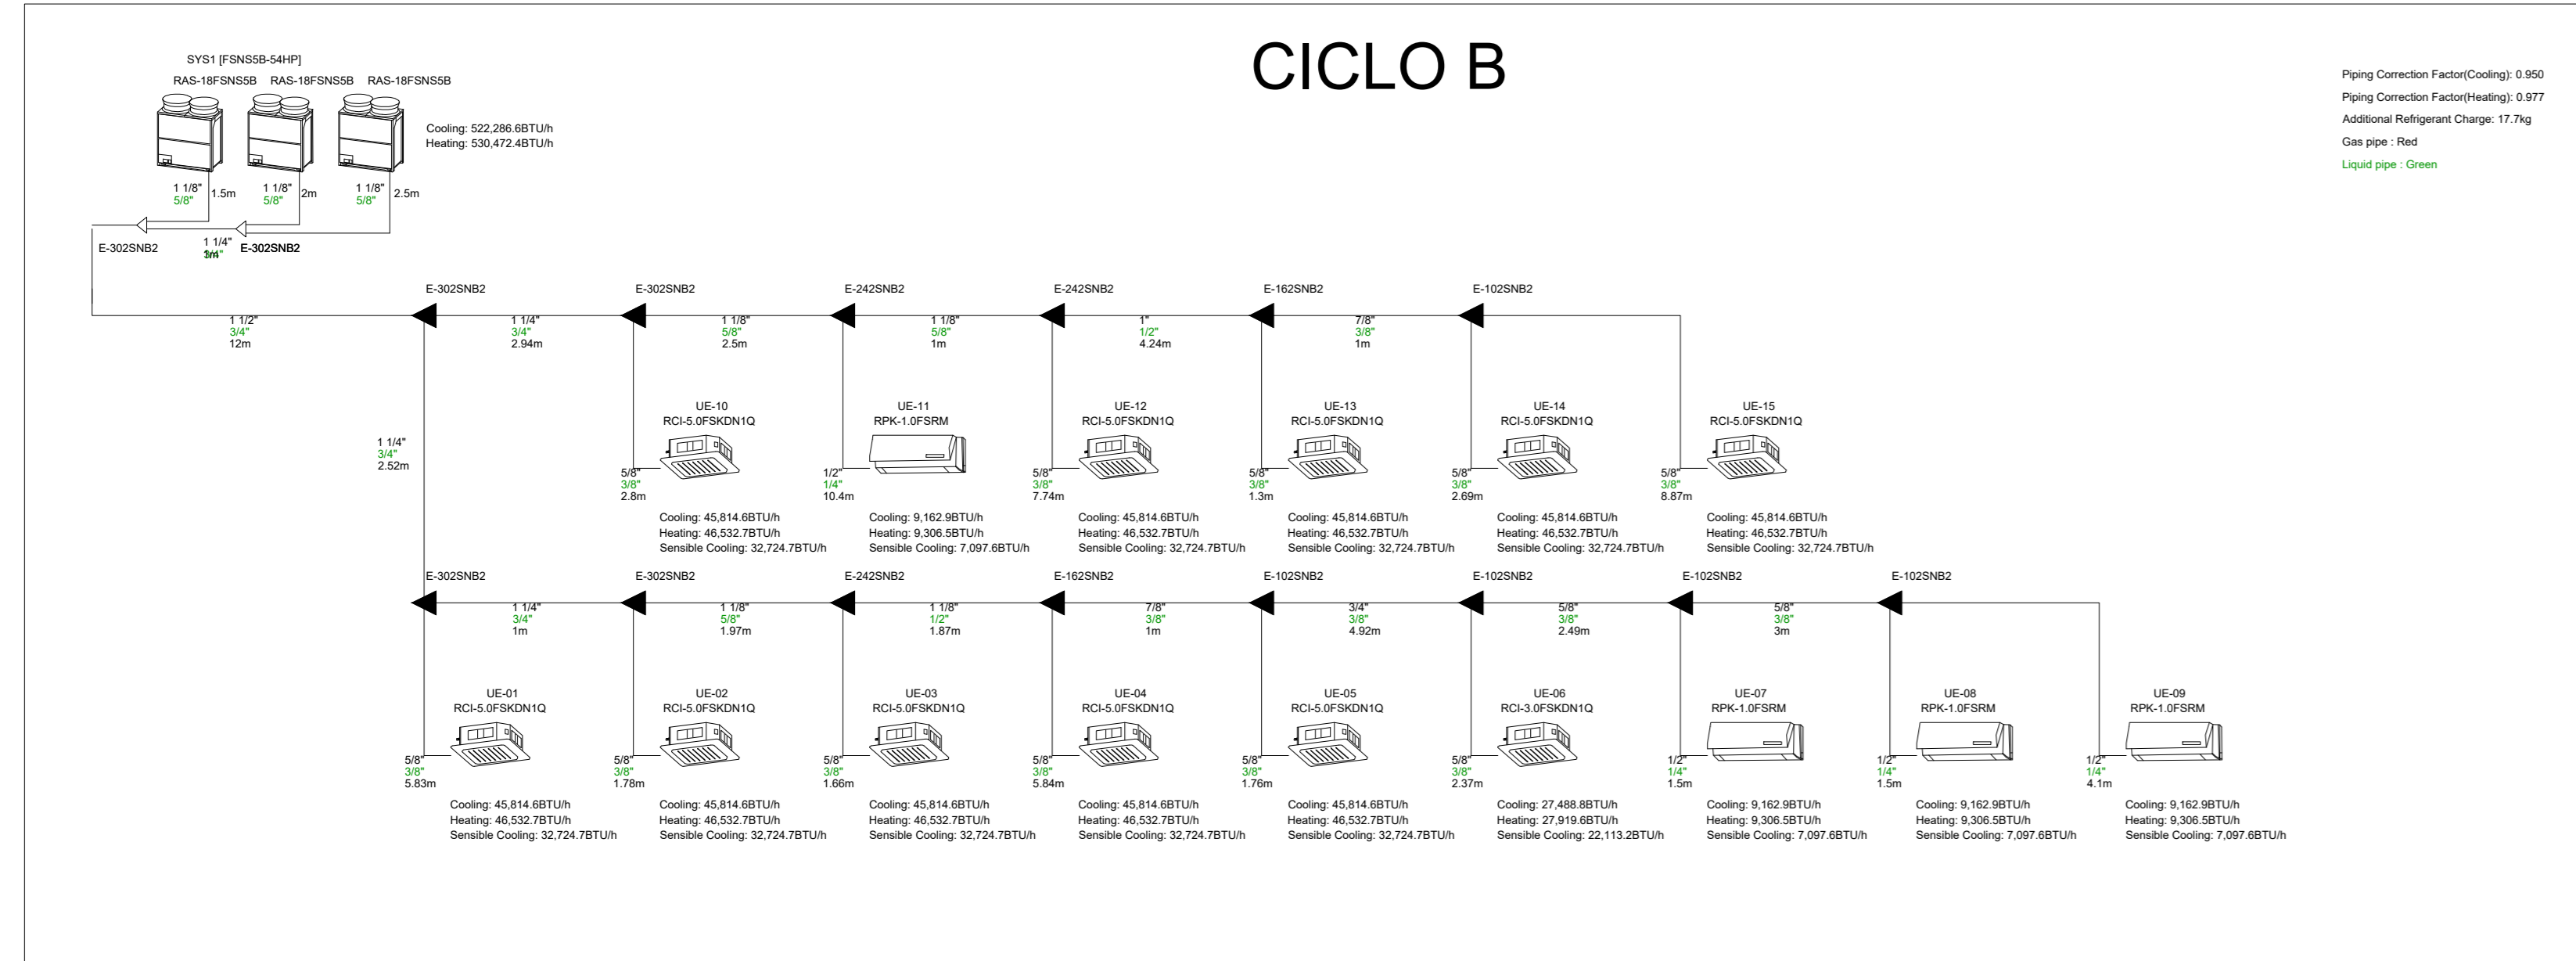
CICLO B

SYS1 [FSNS5B-54HP]
RAS-18FSNS5B RAS-18FSNS5B RAS-18FSNS5B

Cooling: 522,286.6BTU/h
Heating: 530,472.4BTU/h

Piping Correction Factor(Cooling): 0.950
Piping Correction Factor(Heating): 0.977
Additional Refrigerant Charge: 17.7kg
Gas pipe : Red
Liquid pipe : Green

1 1/8" 5/8" 1.5m
1 1/8" 5/8" 2m
1 1/8" 5/8" 2.5m

E-302SNB2
1 1/4" 1m
E-302SNB2

1 1/2" 3/4" 12m
E-302SNB2
1 1/4" 3/4" 2.94m
E-302SNB2
1 1/8" 5/8" 2.5m
E-242SNB2
1 1/8" 5/8" 1m
E-242SNB2
1" 1/2" 4.24m
E-162SNB2
7/8" 3/8" 1m
E-102SNB2

1 1/4" 3/4" 2.52m

UE-10
RCI-5.0FSKDN1Q
5/8" 3/8" 2.8m
Cooling: 45,814.6BTU/h
Heating: 46,532.7BTU/h
Sensible Cooling: 32,724.7BTU/h

UE-11
RPK-1.0FSRM
1/2" 1/4" 10.4m
Cooling: 9,162.9BTU/h
Heating: 9,306.5BTU/h
Sensible Cooling: 7,097.6BTU/h

UE-12
RCI-5.0FSKDN1Q
5/8" 3/8" 7.74m
Cooling: 45,814.6BTU/h
Heating: 46,532.7BTU/h
Sensible Cooling: 32,724.7BTU/h

UE-13
RCI-5.0FSKDN1Q
5/8" 3/8" 1.3m
Cooling: 45,814.6BTU/h
Heating: 46,532.7BTU/h
Sensible Cooling: 32,724.7BTU/h

UE-14
RCI-5.0FSKDN1Q
5/8" 3/8" 2.69m
Cooling: 45,814.6BTU/h
Heating: 46,532.7BTU/h
Sensible Cooling: 32,724.7BTU/h

UE-15
RCI-5.0FSKDN1Q
5/8" 3/8" 8.87m
Cooling: 45,814.6BTU/h
Heating: 46,532.7BTU/h
Sensible Cooling: 32,724.7BTU/h

E-302SNB2
1 1/4" 3/4" 1m
E-302SNB2
1 1/8" 5/8" 1.97m
E-242SNB2
1 1/8" 1/2" 1.87m
E-162SNB2
7/8" 3/8" 1m
E-102SNB2
3/4" 3/8" 4.92m
E-102SNB2
5/8" 3/8" 2.49m
E-102SNB2
5/8" 3/8" 3m
E-102SNB2

UE-01
RCI-5.0FSKDN1Q
5/8" 3/8" 5.83m
Cooling: 45,814.6BTU/h
Heating: 46,532.7BTU/h
Sensible Cooling: 32,724.7BTU/h

UE-02
RCI-5.0FSKDN1Q
5/8" 3/8" 1.78m
Cooling: 45,814.6BTU/h
Heating: 46,532.7BTU/h
Sensible Cooling: 32,724.7BTU/h

UE-03
RCI-5.0FSKDN1Q
5/8" 3/8" 1.66m
Cooling: 45,814.6BTU/h
Heating: 46,532.7BTU/h
Sensible Cooling: 32,724.7BTU/h

UE-04
RCI-5.0FSKDN1Q
5/8" 3/8" 5.84m
Cooling: 45,814.6BTU/h
Heating: 46,532.7BTU/h
Sensible Cooling: 32,724.7BTU/h

UE-05
RCI-5.0FSKDN1Q
5/8" 3/8" 1.76m
Cooling: 45,814.6BTU/h
Heating: 46,532.7BTU/h
Sensible Cooling: 32,724.7BTU/h

UE-06
RCI-3.0FSKDN1Q
5/8" 3/8" 2.37m
Cooling: 27,488.8BTU/h
Heating: 27,919.6BTU/h
Sensible Cooling: 22,113.2BTU/h

UE-07
RPK-1.0FSRM
1/2" 1/4" 1.5m
Cooling: 9,162.9BTU/h
Heating: 9,306.5BTU/h
Sensible Cooling: 7,097.6BTU/h

UE-08
RPK-1.0FSRM
1/2" 1/4" 1.5m
Cooling: 9,162.9BTU/h
Heating: 9,306.5BTU/h
Sensible Cooling: 7,097.6BTU/h

UE-09
RPK-1.0FSRM
1/2" 1/4" 4.1m
Cooling: 9,162.9BTU/h
Heating: 9,306.5BTU/h
Sensible Cooling: 7,097.6BTU/h